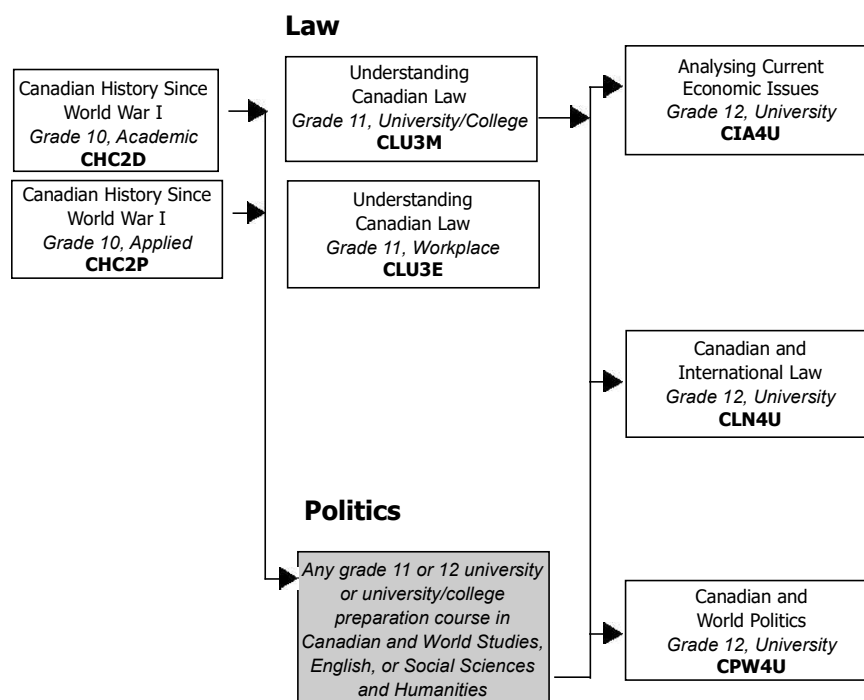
**Law**

Canadian History Since World War I
*Grade 10, Academic*
**CHC2D**

Canadian History Since World War I
*Grade 10, Applied*
**CHC2P**

Understanding Canadian Law
*Grade 11, University/College*
**CLU3M**

Understanding Canadian Law
*Grade 11, Workplace*
**CLU3E**

Analysing Current Economic Issues
*Grade 12, University*
**CIA4U**

Canadian and International Law
*Grade 12, University*
**CLN4U**

**Politics**

*Any grade 11 or 12 university or university/college preparation course in Canadian and World Studies, English, or Social Sciences and Humanities*

Canadian and World Politics
*Grade 12, University*
**CPW4U**